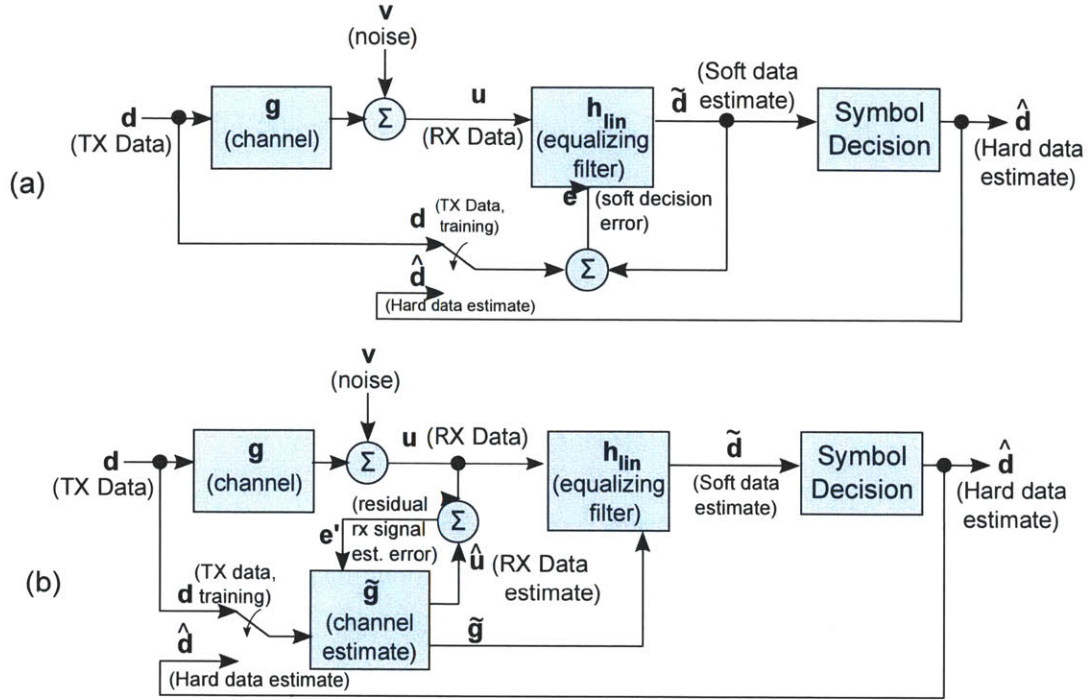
(a)

v
(noise)

d
(TX Data)

g
(channel)

$\Sigma$

u
(RX Data)

$h_{lin}$
(equalizing filter)

$\tilde{d}$

(Soft data estimate)

Symbol Decision

$\hat{d}$
(Hard data estimate)

e
(soft decision error)

d (TX Data, training)

$\Sigma$

$\hat{d}$
(Hard data estimate)

(b)

v
(noise)

d
(TX Data)

g
(channel)

$\Sigma$

u (RX Data)

$h_{lin}$
(equalizing filter)

$\tilde{d}$
(Soft data estimate)

Symbol Decision

$\hat{d}$
(Hard data estimate)

(residual rx signal est. error)

e'

$\Sigma$

$\hat{u}$ (RX Data estimate)

d (TX data, training)

$\tilde{g}$
(channel estimate)

$\tilde{g}$

$\hat{d}$
(Hard data estimate)